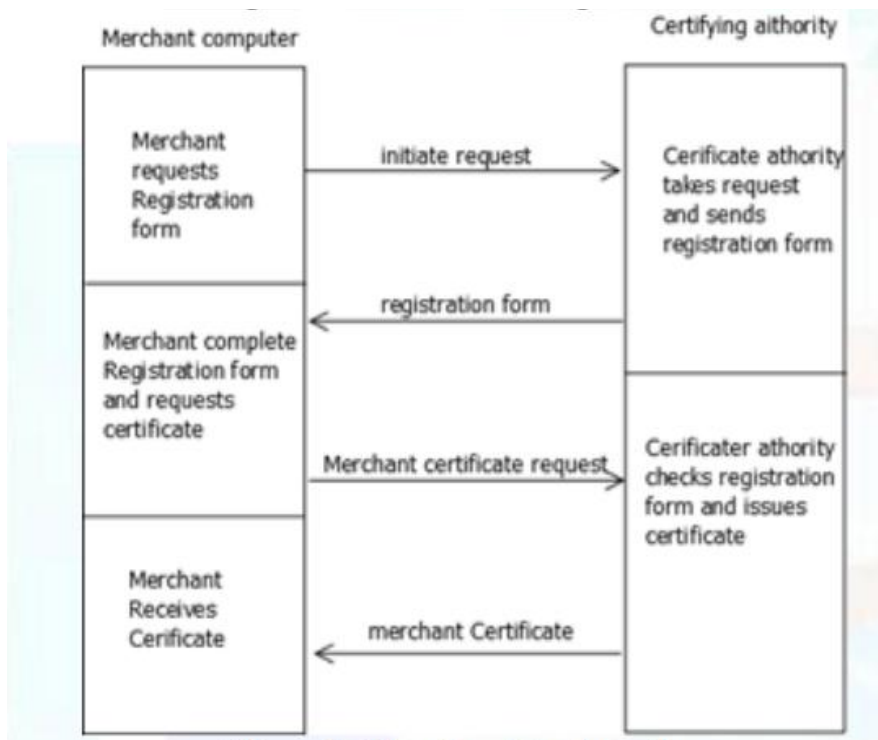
Merchant computer

Certifying aithority

Merchant requests Registration form

initiate request

Cerificate athority takes request and sends registration form

registration form

Merchant complete Registration form and requests certificate

Merchant certificate request

Cerificater athority checks registration form and issues certificate

Merchant Receives Cerificate

merchant Certificate